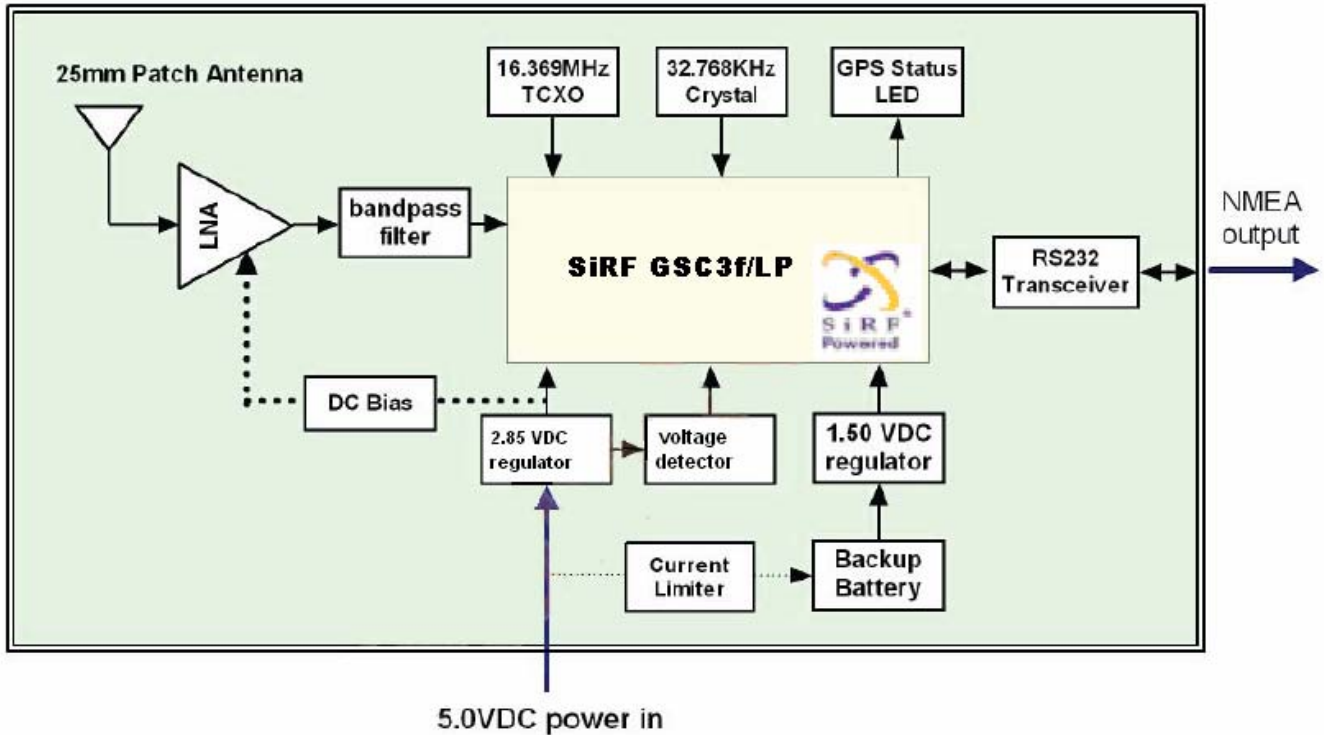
25mm Patch Antenna

16.369MHz TCXO

32.768KHz Crystal

GPS Status LED

LNA

bandpass filter

SiRF GSC3f/LP

SiRF Powered

NMEA output

RS232 Transceiver

DC Bias

2.85 VDC regulator

voltage detector

1.50 VDC regulator

Current Limiter

Backup Battery

5.0VDC power in